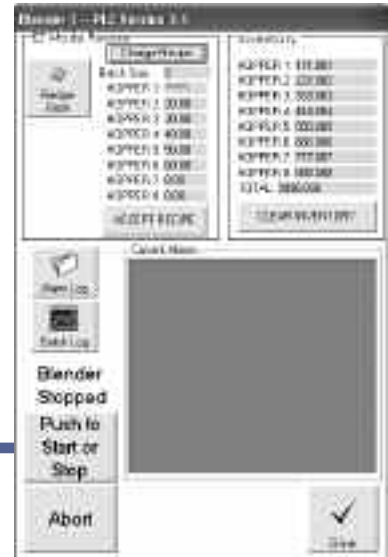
Blender 1 — PLC Version 3.1

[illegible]

Change Recipe

Recipe Book

Batch Size: 0

HOPPER 1: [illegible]
HOPPER 2: 20.00
HOPPER 3: 30.00
HOPPER 4: 40.00
HOPPER 5: 50.00
HOPPER 6: 60.00
HOPPER 7: 0.00
HOPPER 8: 0.00

HOPPER RECIPE

Inventory

HOPPER 1: 111.001
HOPPER 2: 222.002
HOPPER 3: 333.003
HOPPER 4: 444.004
HOPPER 5: 555.005
HOPPER 6: 666.006
HOPPER 7: 777.007
HOPPER 8: 888.008
TOTAL: 3996.036

CLEAR INVENTORY

Current Alarm

Alarm Log

Batch Log

Blender Stopped

Push to Start or Stop

Abort

Done